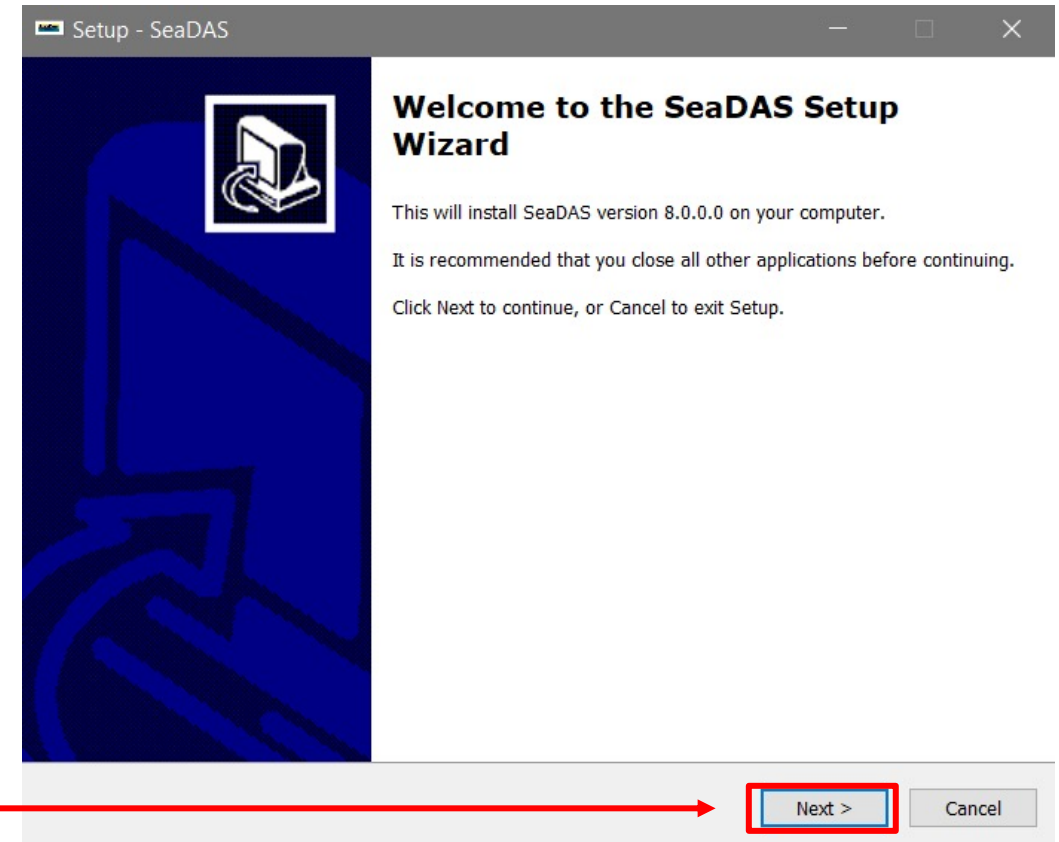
Setup - SeaDAS

Welcome to the SeaDAS Setup Wizard

This will install SeaDAS version 8.0.0.0 on your computer.

It is recommended that you close all other applications before continuing.

Click Next to continue, or Cancel to exit Setup.

Next >

Cancel